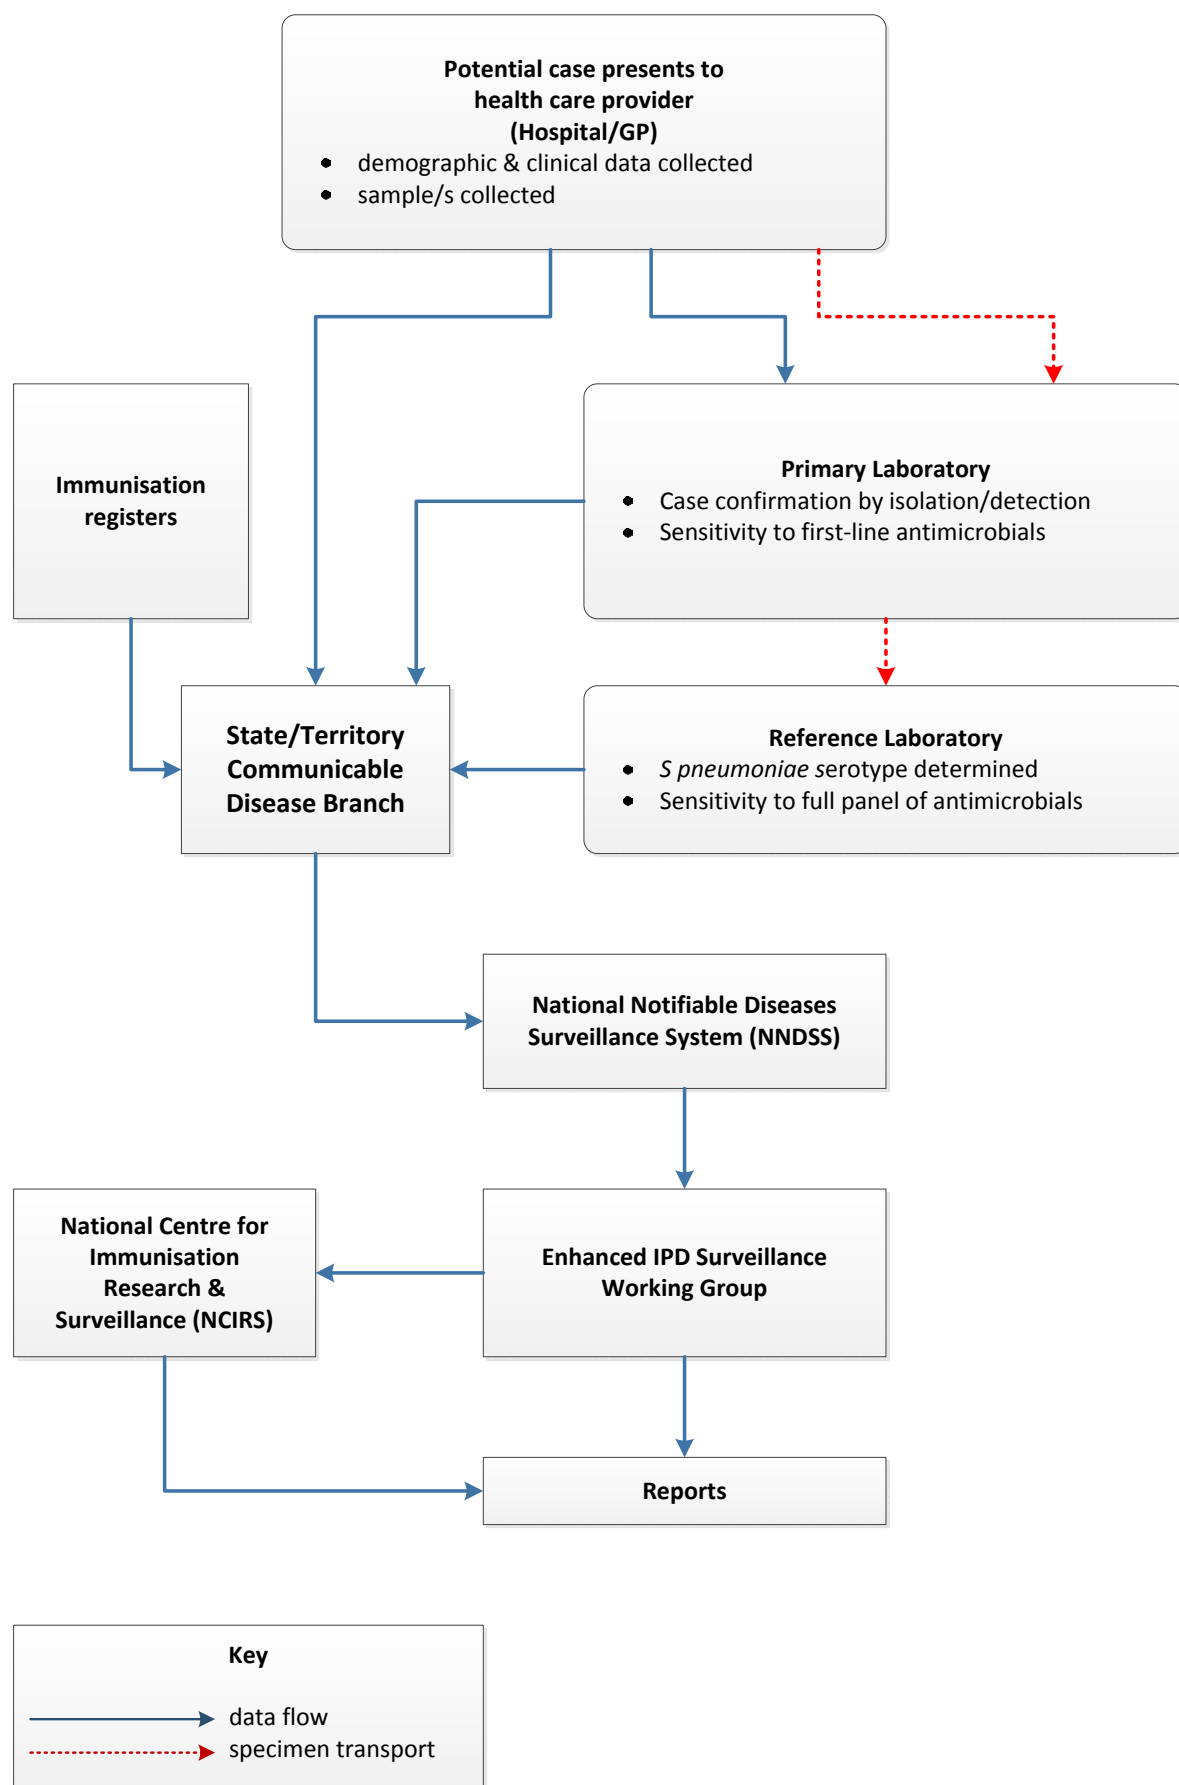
**Potential case presents to health care provider (Hospital/GP)**
- demographic & clinical data collected
- sample/s collected

**Immunisation registers**

**Primary Laboratory**
- Case confirmation by isolation/detection
- Sensitivity to first-line antimicrobials

**State/Territory Communicable Disease Branch**

**Reference Laboratory**
- *S pneumoniae* serotype determined
- Sensitivity to full panel of antimicrobials

**National Notifiable Diseases Surveillance System (NNDSS)**

**National Centre for Immunisation Research & Surveillance (NCIRS)**

**Enhanced IPD Surveillance Working Group**

**Reports**

**Key**
data flow
specimen transport